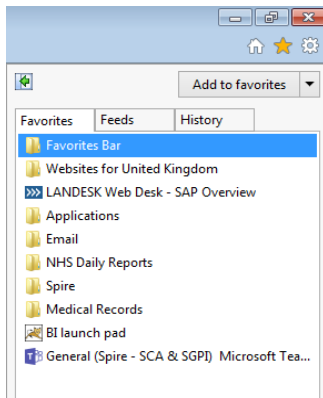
Add to favorites

Favorites
Feeds
History

Favorites Bar
Websites for United Kingdom
LANDESK Web Desk - SAP Overview
Applications
Email
NHS Daily Reports
Spire
Medical Records
BI launch pad
General (Spire - SCA & SGPI) Microsoft Tea...